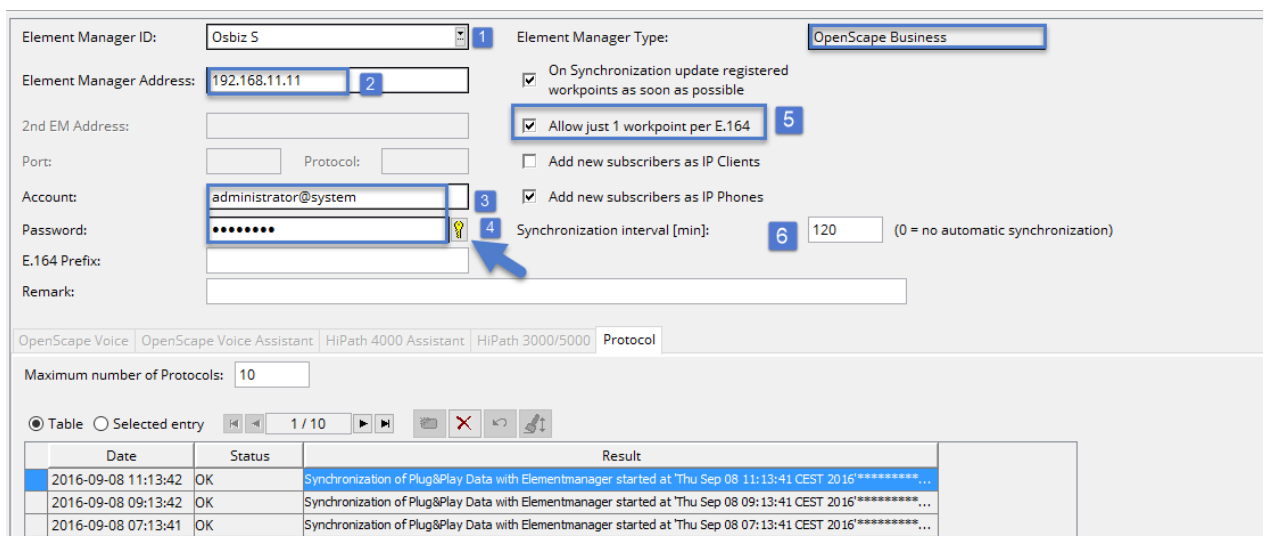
Element Manager ID: Osbiz S 1

Element Manager Type: OpenScape Business

Element Manager Address: 192.168.11.11 2

On Synchronization update registered workpoints as soon as possible

2nd EM Address:

Allow just 1 workpoint per E.164 5

Port: Protocol:

Add new subscribers as IP Clients

Account: administrator@system 3

Add new subscribers as IP Phones

Password: •••••••• 4

Synchronization interval [min]: 6 120 (0 = no automatic synchronization)

E.164 Prefix:

Remark:

OpenScape Voice | OpenScape Voice Assistant | HiPath 4000 Assistant | HiPath 3000/5000 | Protocol

Maximum number of Protocols: 10

Table Selected entry 1 / 10

| | Date | Status | Result |
|---|---|---|---|
| | 2016-09-08 11:13:42 | OK | Synchronization of Plug&Play Data with Elementmanager started at 'Thu Sep 08 11:13:41 CEST 2016'*********... |
| | 2016-09-08 09:13:42 | OK | Synchronization of Plug&Play Data with Elementmanager started at 'Thu Sep 08 09:13:41 CEST 2016'*********... |
| | 2016-09-08 07:13:41 | OK | Synchronization of Plug&Play Data with Elementmanager started at 'Thu Sep 08 07:13:41 CEST 2016'*********... |